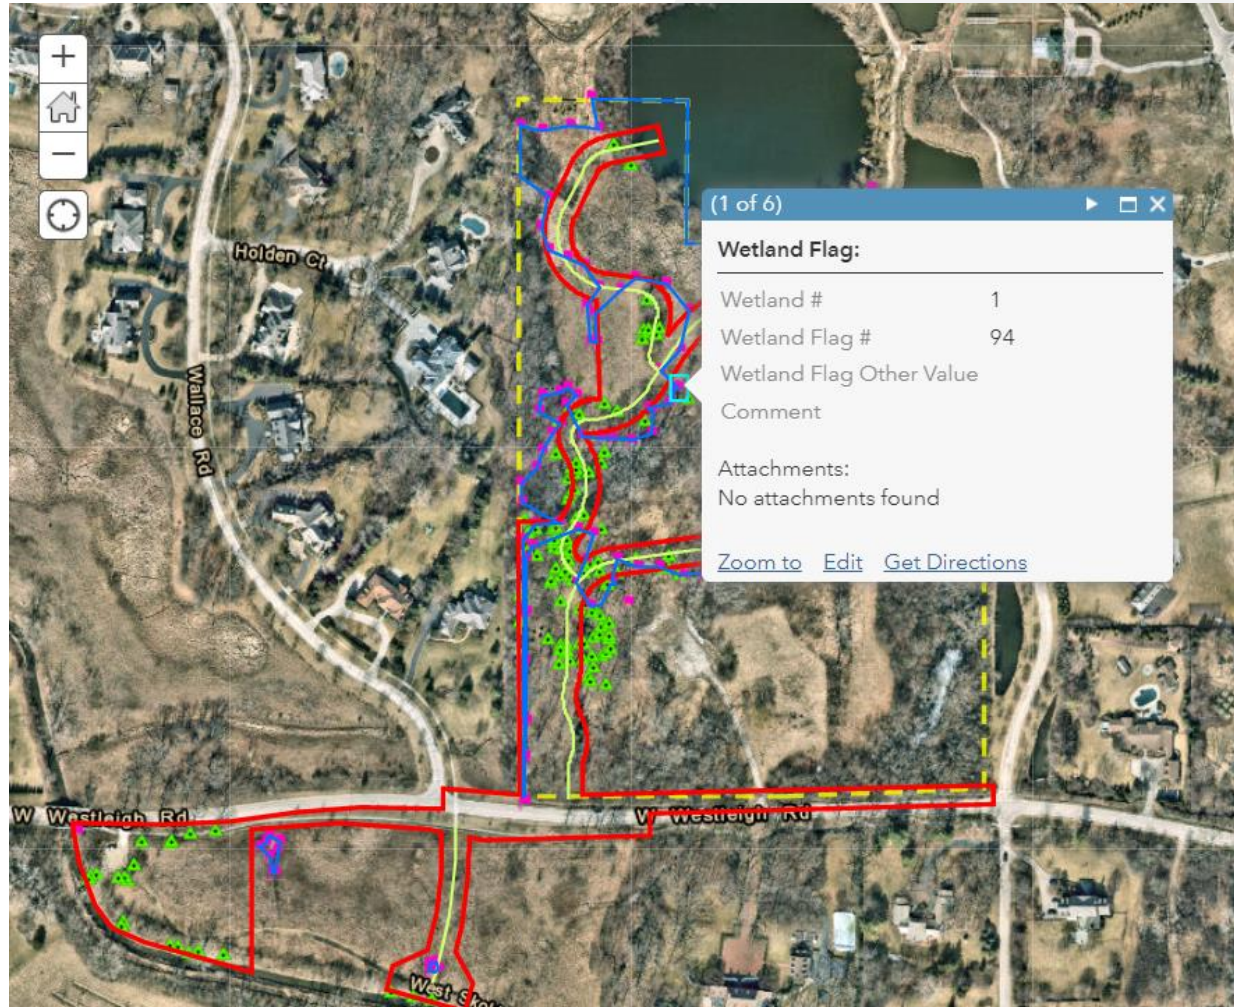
+
−
Holden Ct
Wallace Rd
(1 of 6)
Wetland Flag:
| Wetland # | 1 |
|---|---|
| Wetland Flag # | 94 |
| Wetland Flag Other Value | |
| Comment | |

Attachments:
No attachments found

Zoom to Edit Get Directions

W Westleigh Rd
W Westleigh Rd
West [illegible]